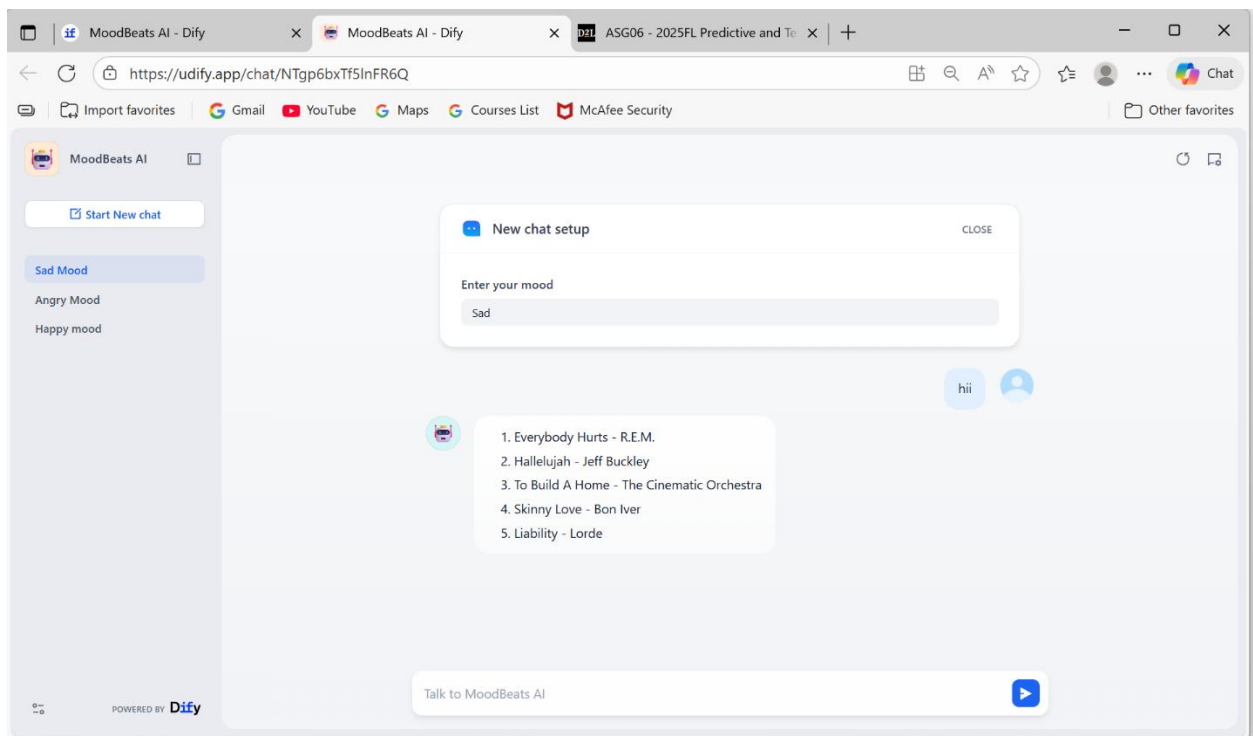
MoodBeats AI - Dify
MoodBeats AI - Dify
ASG06 - 2025FL Predictive and Te
https://udify.app/chat/NTgp6bxTf5lnFR6Q
Chat
Import favorites Gmail YouTube Maps Courses List McAfee Security
Other favorites

MoodBeats AI
Start New chat
Sad Mood
Angry Mood
Happy mood

New chat setup
CLOSE
Enter your mood
Sad

hii

1. Everybody Hurts - R.E.M.
2. Hallelujah - Jeff Buckley
3. To Build A Home - The Cinematic Orchestra
4. Skinny Love - Bon Iver
5. Liability - Lorde

POWERED BY Dify
Talk to MoodBeats AI